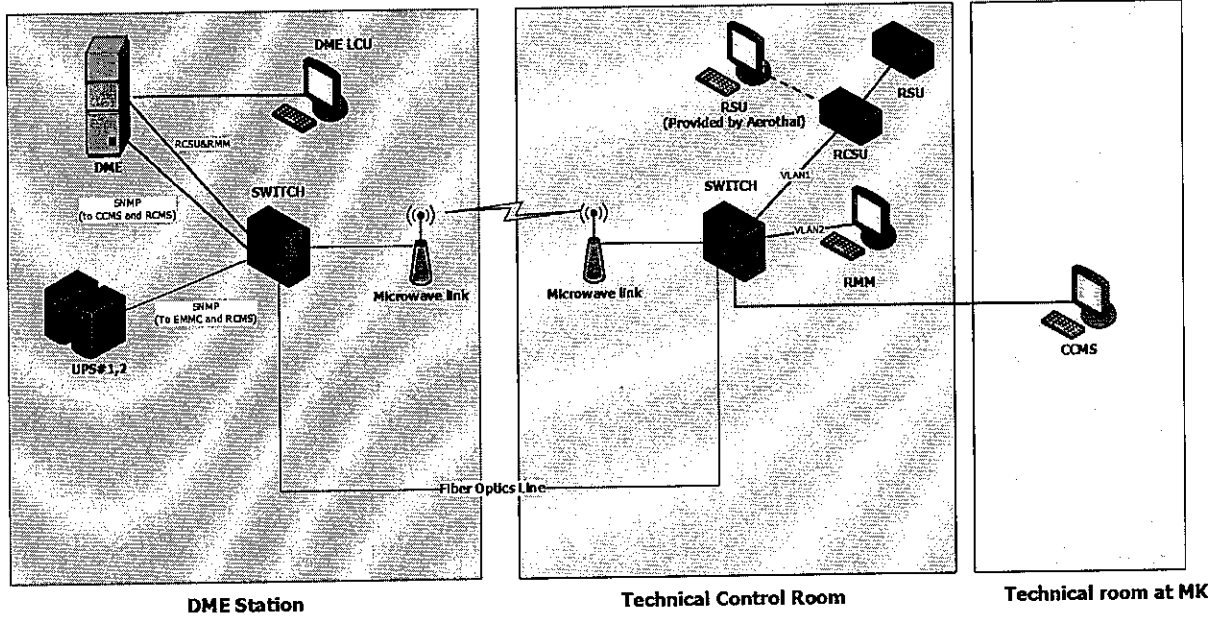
DME LCU

DME

RCSU&RMM

SNMP
(to CCMS and RCMS)

SWITCH

SNMP
(To EMMC and RCMS)

UPS#1,2

Microwave link

Microwave link

RSU
(Provided by Aerothal)

RSU

RCSU

VLAN1

SWITCH

VLAN2

RMM

CCMS

Fiber Optics Line

DME Station

Technical Control Room

Technical room at MK